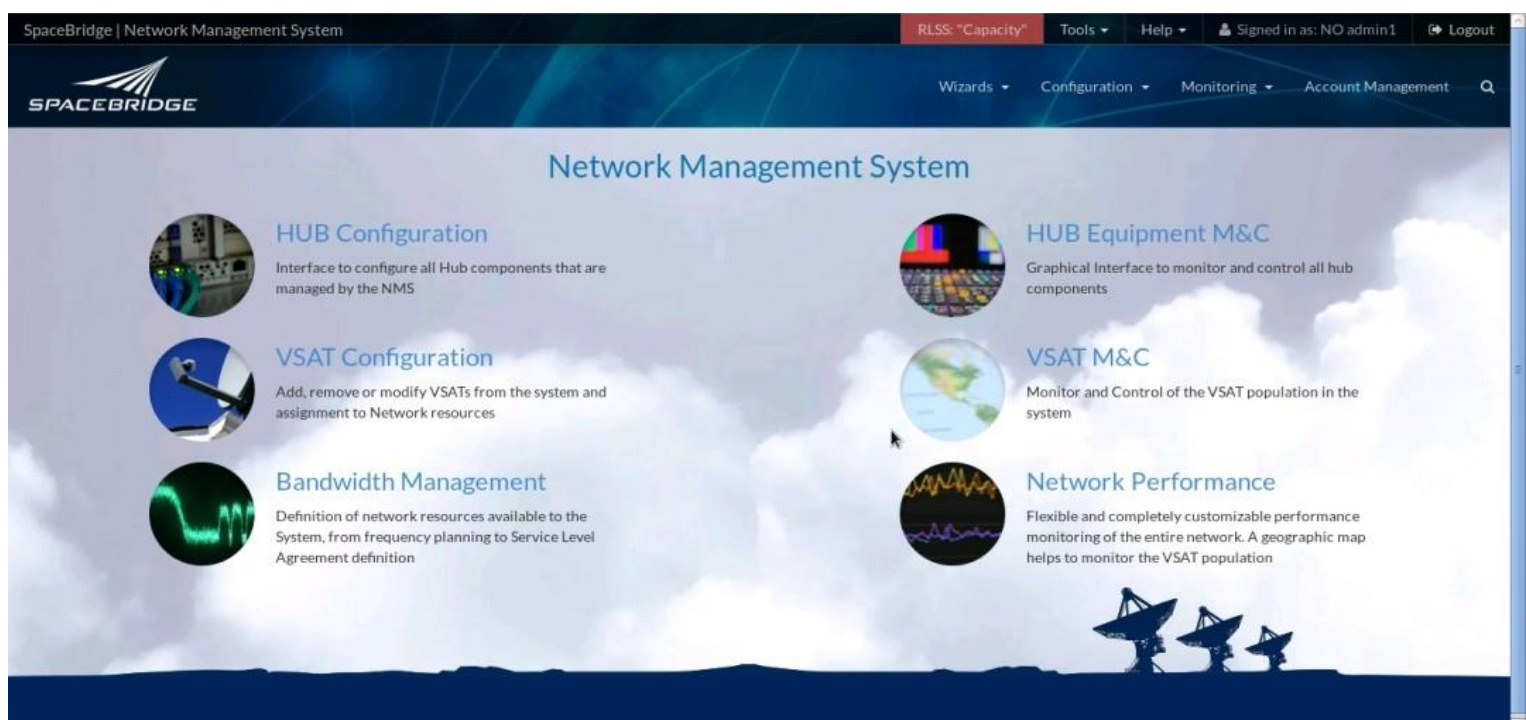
SpaceBridge | Network Management System

RLSS: "Capacity" Tools ▾ Help ▾ Signed in as: NO admin1 Logout

SPACEBRIDGE

Wizards ▾ Configuration ▾ Monitoring ▾ Account Management

Network Management System

HUB Configuration

Interface to configure all Hub components that are managed by the NMS

VSAT Configuration

Add, remove or modify VSATs from the system and assignment to Network resources

Bandwidth Management

Definition of network resources available to the System, from frequency planning to Service Level Agreement definition

HUB Equipment M&C

Graphical Interface to monitor and control all hub components

VSAT M&C

Monitor and Control of the VSAT population in the system

Network Performance

Flexible and completely customizable performance monitoring of the entire network. A geographic map helps to monitor the VSAT population